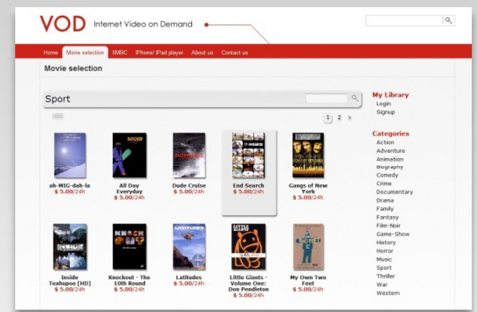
VOD Internet Video on Demand

Home Movie selection IMBC IPhone/ IPad player About us Contact us

Movie selection

Sport

1 2 >

ah-MIG-dah-la
$ 5.00/24h

All Day Everyday
$ 5.00/24h

Dude Cruise
$ 5.00/24h

End Search
$ 5.00/24h

Gangs of New York
$ 5.00/24h

Inside Teahopoo [HD]
$ 5.00/24h

Knockout - The 10th Round
$ 5.00/24h

Latitudes
$ 5.00/24h

Little Giants - Volume One: Don Pendleton
$ 5.00/24h

My Own Two Feet
$ 5.00/24h

My Library
Login
Signup

Categories
Action
Adventure
Animation
Biography
Comedy
Crime
Documentary
Drama
Family
Fantasy
Film-Noir
Game-Show
History
Horror
Music
Sport
Thriller
War
Western